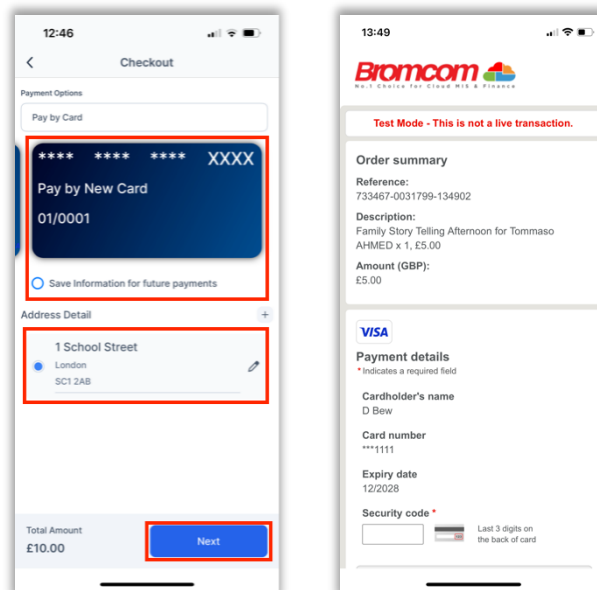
12:46

Checkout

Payment Options

Pay by Card

**** **** **** XXXX

Pay by New Card

01/0001

Save Information for future payments

Address Detail

1 School Street
London
SC1 2AB

Total Amount
£10.00

Next

13:49

Bromcom
No.1 Choice for Cloud MIS & Finance

Test Mode - This is not a live transaction.

Order summary

Reference:
733467-0031799-134902

Description:
Family Story Telling Afternoon for Tommaso AHMED x 1, £5.00

Amount (GBP):
£5.00

VISA

Payment details
* Indicates a required field

Cardholder's name
D Bew

Card number
***1111

Expiry date
12/2028

Security code *

Last 3 digits on the back of card